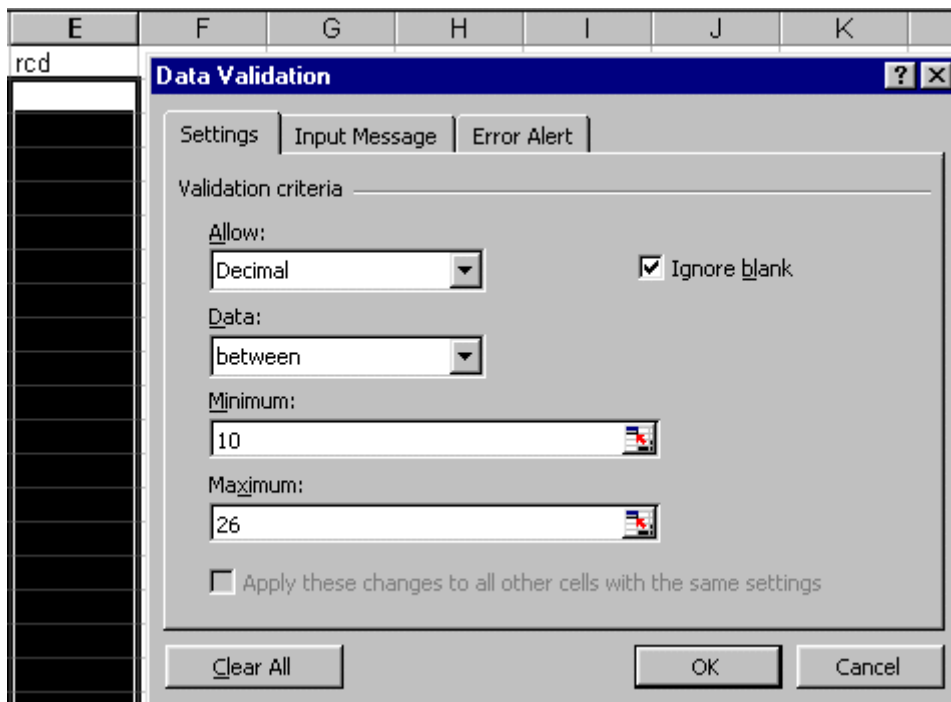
| E | F | G | H | I | J | K |
|---|---|---|---|---|---|---|
| rcd | | | | | | |

Data Validation

?

Settings | Input Message | Error Alert

Validation criteria

Allow:
Decimal

Ignore blank

Data:
between

Minimum:
10

Maximum:
26

Apply these changes to all other cells with the same settings

Clear All

OK

Cancel